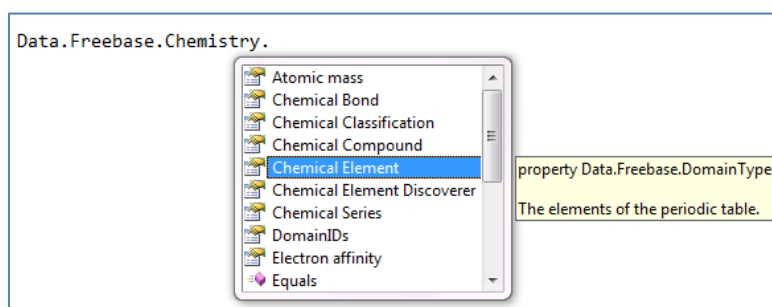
Data.Freebase.Chemistry.

Atomic mass
Chemical Bond
Chemical Classification
Chemical Compound
Chemical Element
Chemical Element Discoverer
Chemical Series
DomainIDs
Electron affinity
Equals

property Data.Freebase.DomainType

The elements of the periodic table.